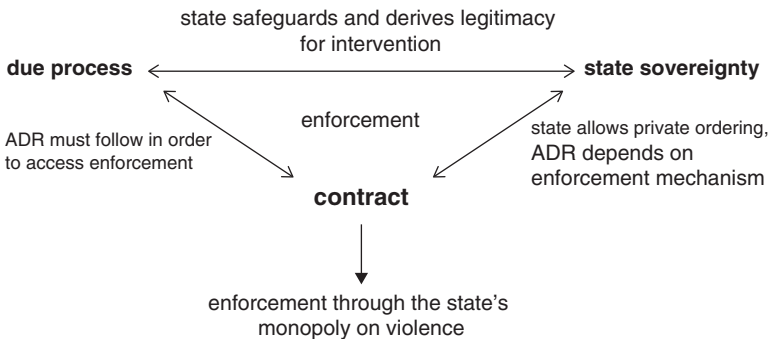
state safeguards and derives legitimacy for intervention

due process

state sovereignty

enforcement

ADR must follow in order to access enforcement

state allows private ordering, ADR depends on enforcement mechanism

contract

enforcement through the state's monopoly on violence